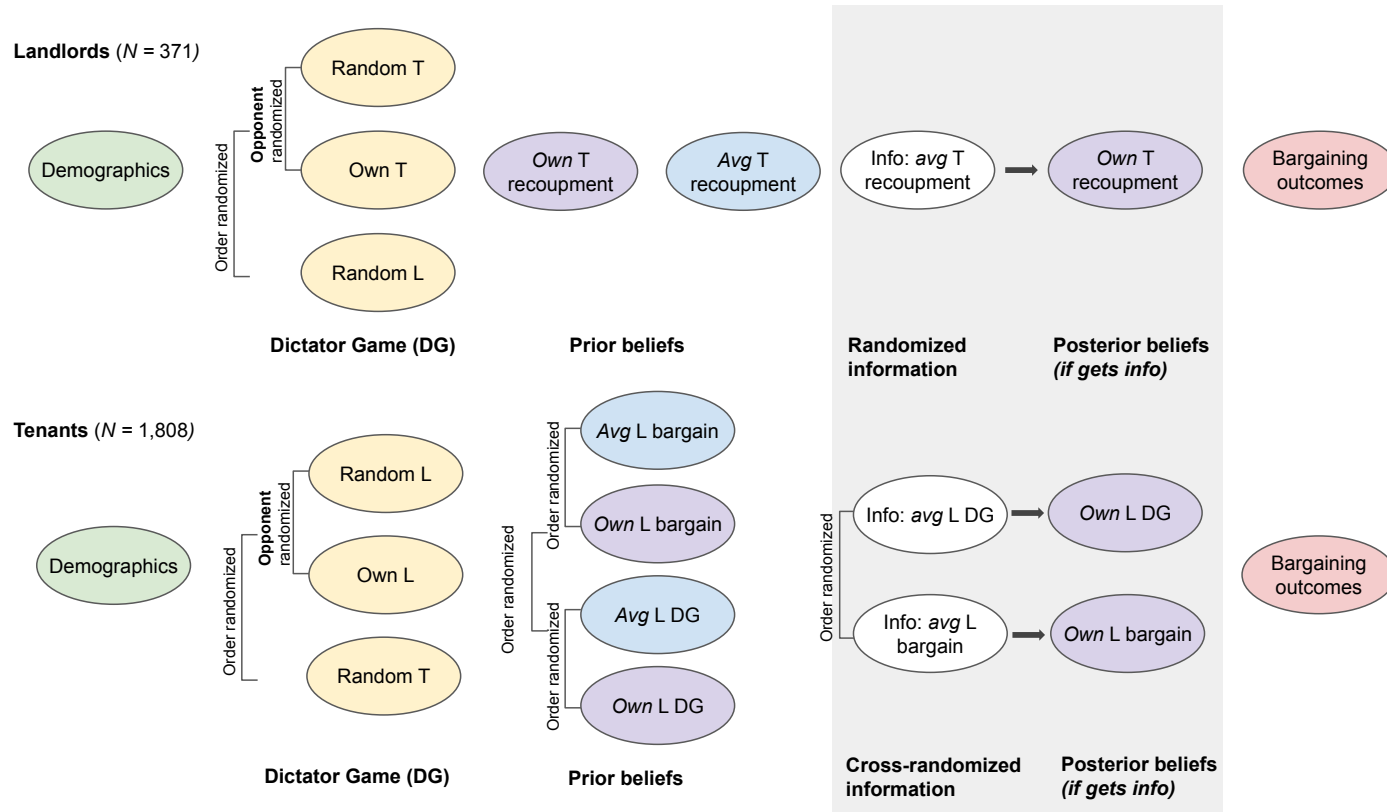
Landlords ($N$ = 371)

Demographics

Order randomized

Opponent randomized

Random T

Own T

Random L

Dictator Game (DG)

Own T recoupment

Avg T recoupment

Prior beliefs

Info: avg T recoupment

Randomized information

Own T recoupment

Posterior beliefs (if gets info)

Bargaining outcomes

Tenants ($N$ = 1,808)

Demographics

Order randomized

Opponent randomized

Random L

Own L

Random T

Dictator Game (DG)

Order randomized

Order randomized

Avg L bargain

Own L bargain

Order randomized

Avg L DG

Own L DG

Prior beliefs

Order randomized

Info: avg L DG

Info: avg L bargain

Cross-randomized information

Own L DG

Own L bargain

Posterior beliefs (if gets info)

Bargaining outcomes